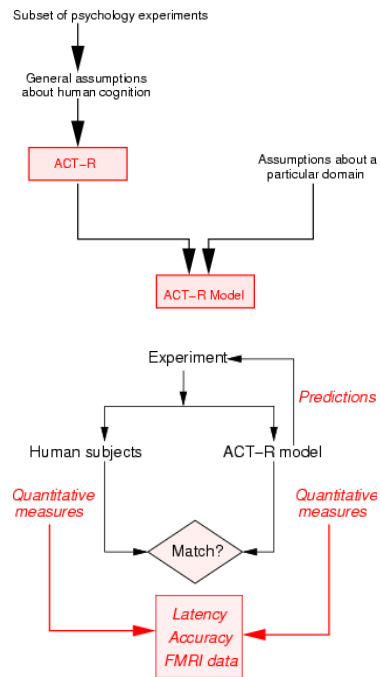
Subset of psychology experiments

General assumptions about human cognition

ACT–R

Assumptions about a particular domain

ACT–R Model

Experiment

Predictions

Human subjects

ACT–R model

Quantitative measures

Quantitative measures

Match?

Latency
Accuracy
FMRI data